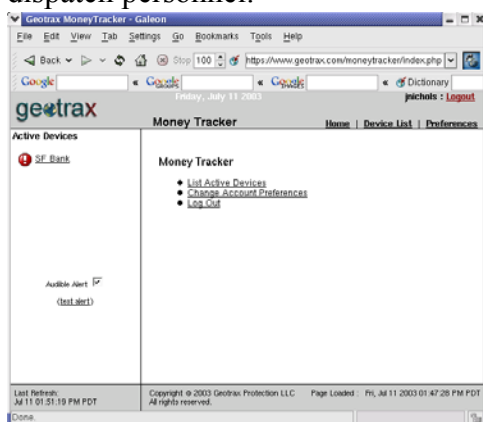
dispatch personnel.

Geotrax MoneyTracker - Galeon

File Edit View Tab Settings Go Bookmarks Tools Help

Back Stop 100 https://www.geotrax.com/moneytracker/index.php

Google Google Google Dictionary

geotrax

Friday, July 11 2003

jnichols : Logout

Money Tracker

Home | Device List | Preferences

Active Devices

SF Bank

Money Tracker

• List Active Devices
• Change Account Preferences
• Log Out

Audible Alert

(test alert)

Last Refresh: Jul 11 01:51:19 PM PDT

Copyright © 2003 Geotrax Protection LLC All rights reserved.

Page Loaded : Fri, Jul 11 2003 01:47:28 PM PDT

Done.